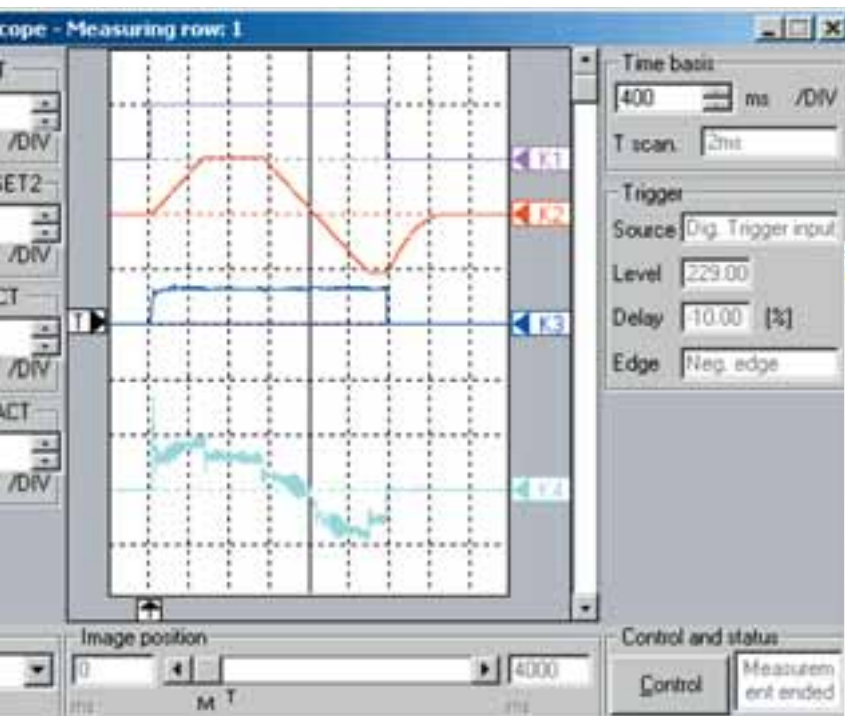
cope - Measuring row: 1

T
/DIV
SET2
/DIV
CT
/DIV
ACT
/DIV

T
K1
K2
K3
K4

Time basis
400 ms /DIV
T scan. 2ms

Trigger
Source Dig. Trigger input
Level 229.00
Delay -10.00 [%]
Edge Neg. edge

Image position
0
ms
M T
4000
ms

Control and status
Control
Measurement ended